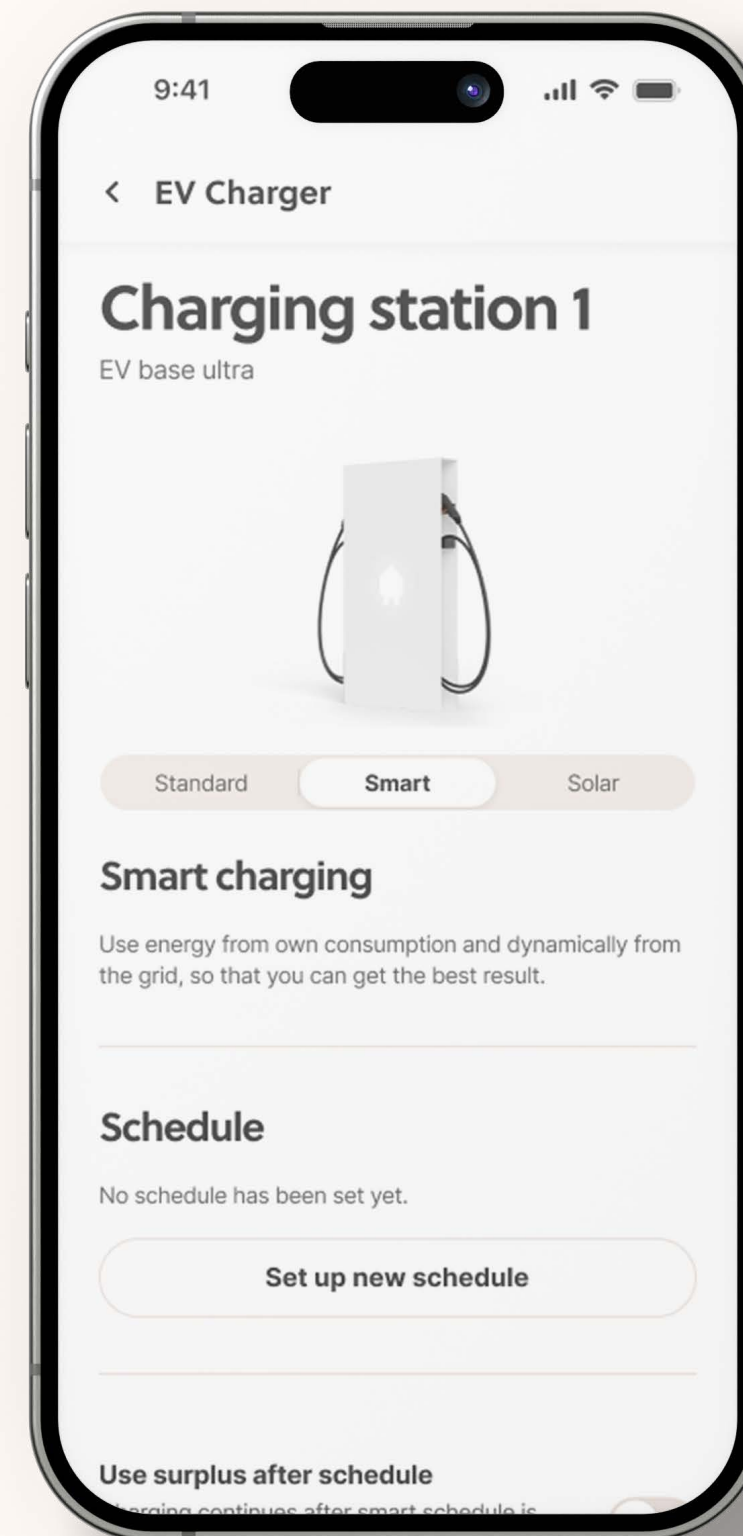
9:41

< EV Charger

Charging station 1

EV base ultra

Standard Smart Solar

Smart charging

Use energy from own consumption and dynamically from the grid, so that you can get the best result.

Schedule

No schedule has been set yet.

Set up new schedule

Use surplus after schedule

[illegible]arging continues after smart schedule is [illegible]